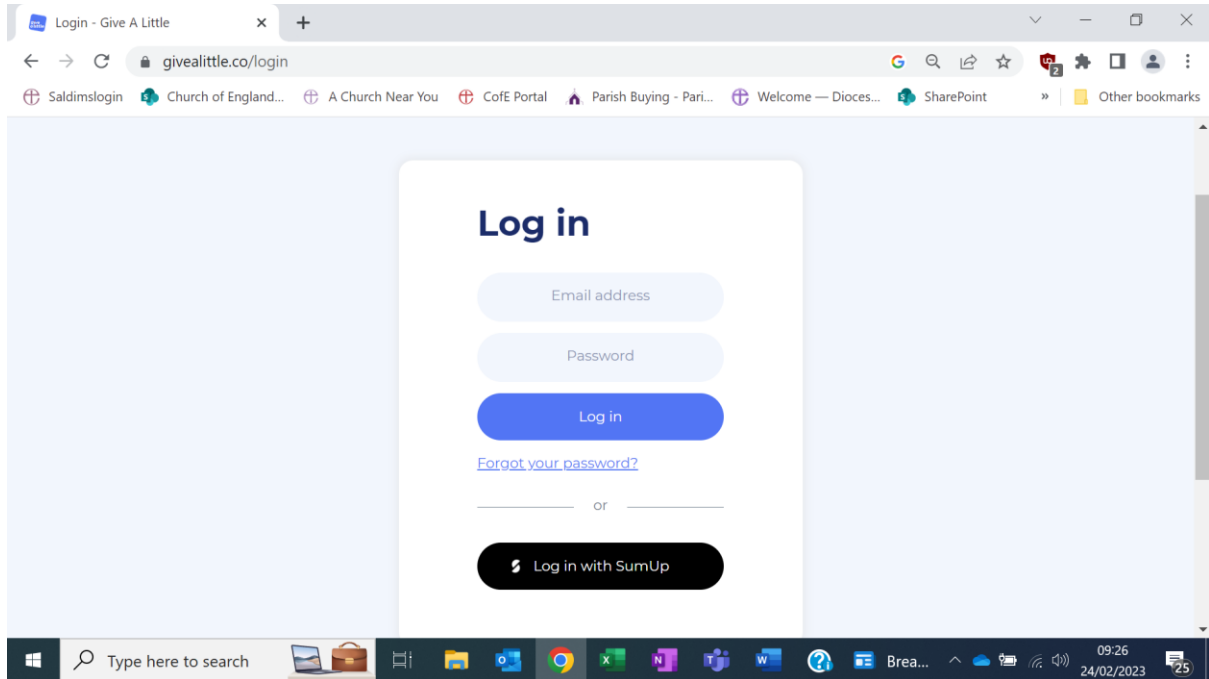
Login - Give A Little ×

givealittle.co/login

Saldimslogin Church of England... A Church Near You CofE Portal Parish Buying - Pari... Welcome — Dioces... SharePoint » Other bookmarks

Log in

Email address

Password

Log in

Forgot your password?

or

Log in with SumUp

Type here to search

Brea...

09:26
24/02/2023

25